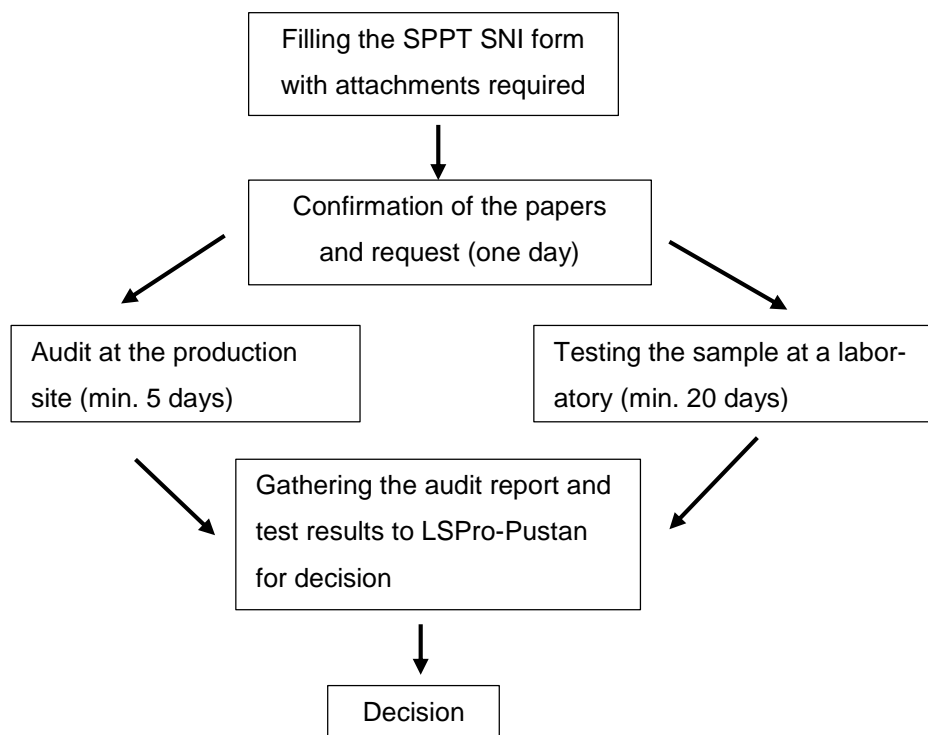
Filling the SPPT SNI form with attachments required

Confirmation of the papers and request (one day)

Audit at the production site (min. 5 days)

Testing the sample at a laboratory (min. 20 days)

Gathering the audit report and test results to LSPro-Pustan for decision

Decision